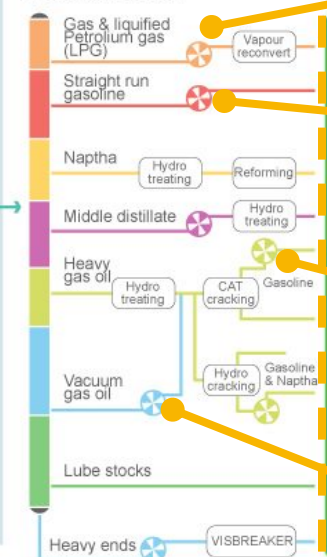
Gas & liquified Petrolium gas (LPG)

Vapour reconvert

Straight run gasoline

Naptha

Hydro treating

Reforming

Middle distillate

Hydro treating

Heavy gas oil

Hydro treating

CAT cracking

Gasoline

Vacuum gas oil

Hydro cracking

Gasoline & Naptha

Lube stocks

Heavy ends

VISBREAKER